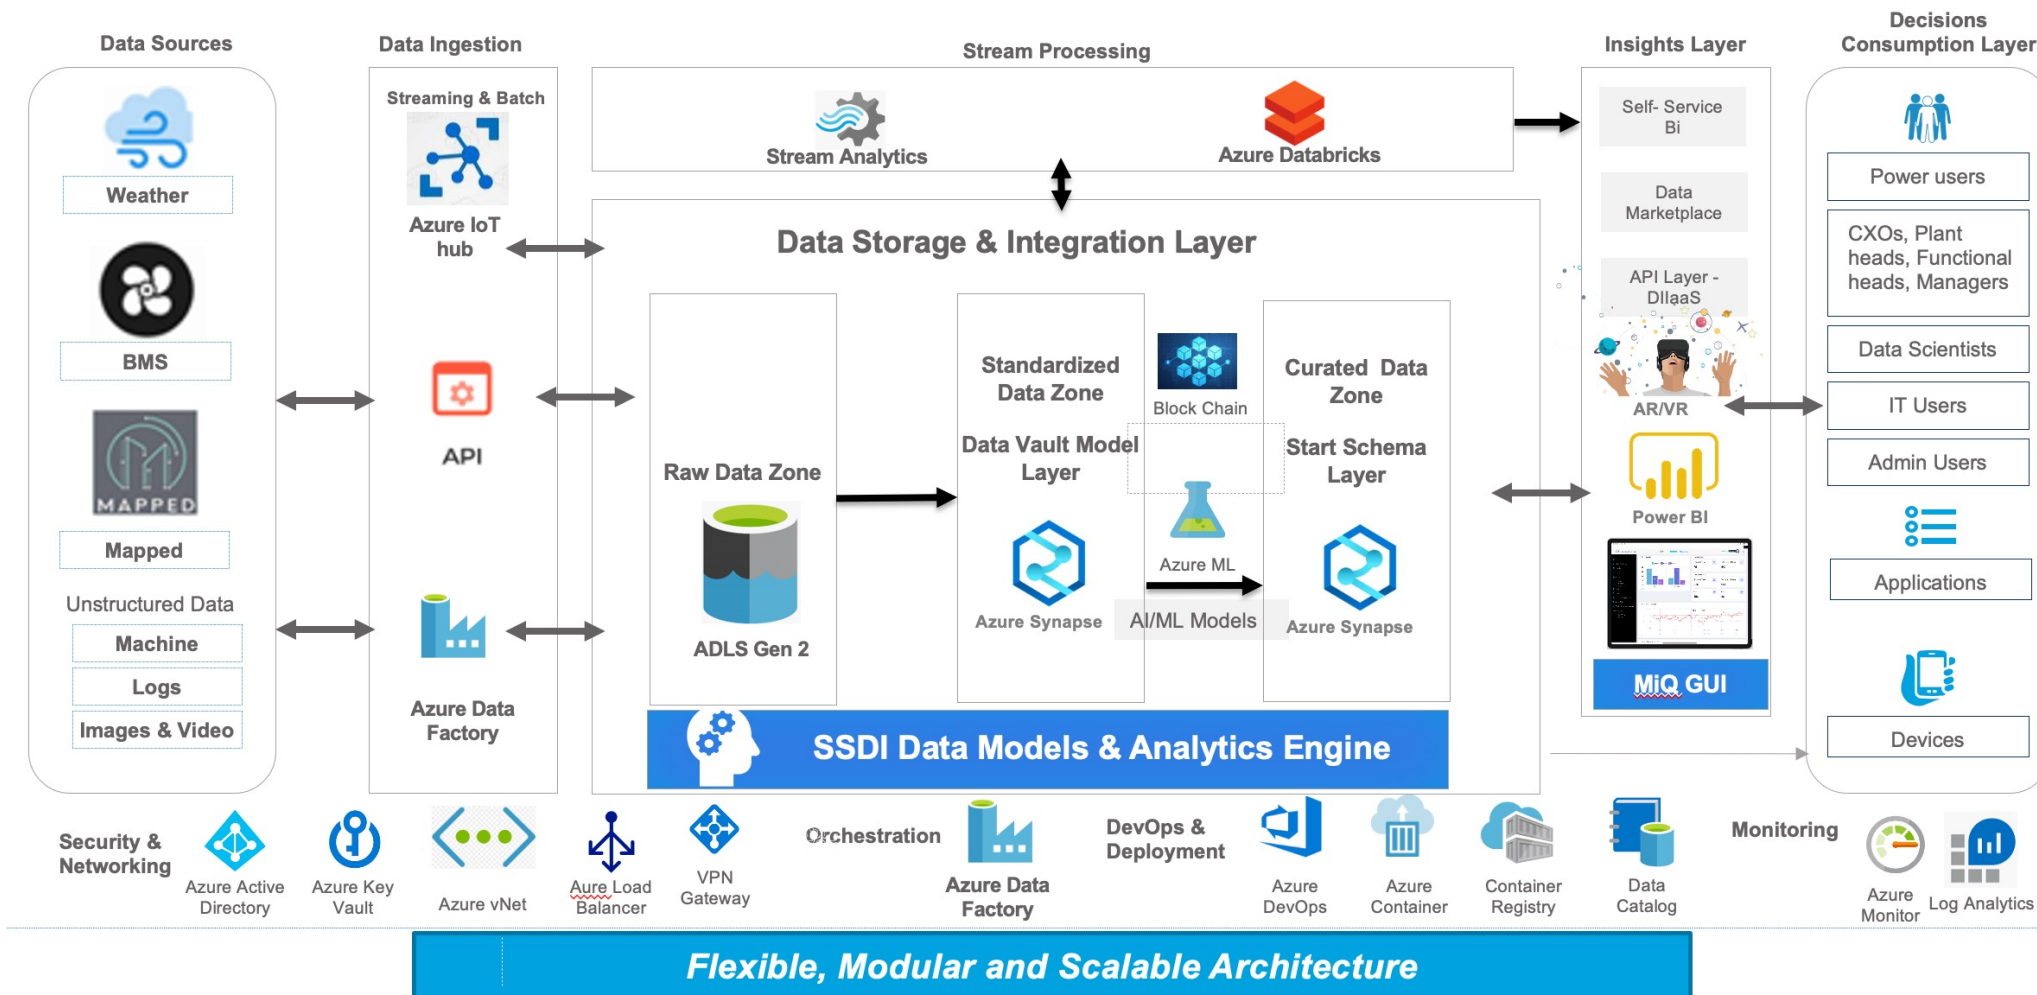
Data Sources

Weather

BMS

MAPPED

Mapped

Unstructured Data

Machine

Logs

Images & Video

Data Ingestion

Streaming & Batch

Azure IoT hub

API

Azure Data Factory

Stream Processing

Stream Analytics

Azure Databricks

Data Storage & Integration Layer

Raw Data Zone

ADLS Gen 2

Standardized Data Zone

Data Vault Model Layer

Azure Synapse

Block Chain

Azure ML

AI/ML Models

Curated Data Zone

Start Schema Layer

Azure Synapse

SSDI Data Models & Analytics Engine

Insights Layer

Self- Service Bi

Data Marketplace

API Layer - DIIaaS

AR/VR

Power BI

MiQ GUI

Decisions Consumption Layer

Power users

CXOs, Plant heads, Functional heads, Managers

Data Scientists

IT Users

Admin Users

Applications

Devices

Security & Networking

Azure Active Directory

Azure Key Vault

Azure vNet

Aure Load Balancer

VPN Gateway

Orchestration

Azure Data Factory

DevOps & Deployment

Azure DevOps

Azure Container

Container Registry

Data Catalog

Monitoring

Azure Monitor

Log Analytics

Flexible, Modular and Scalable Architecture